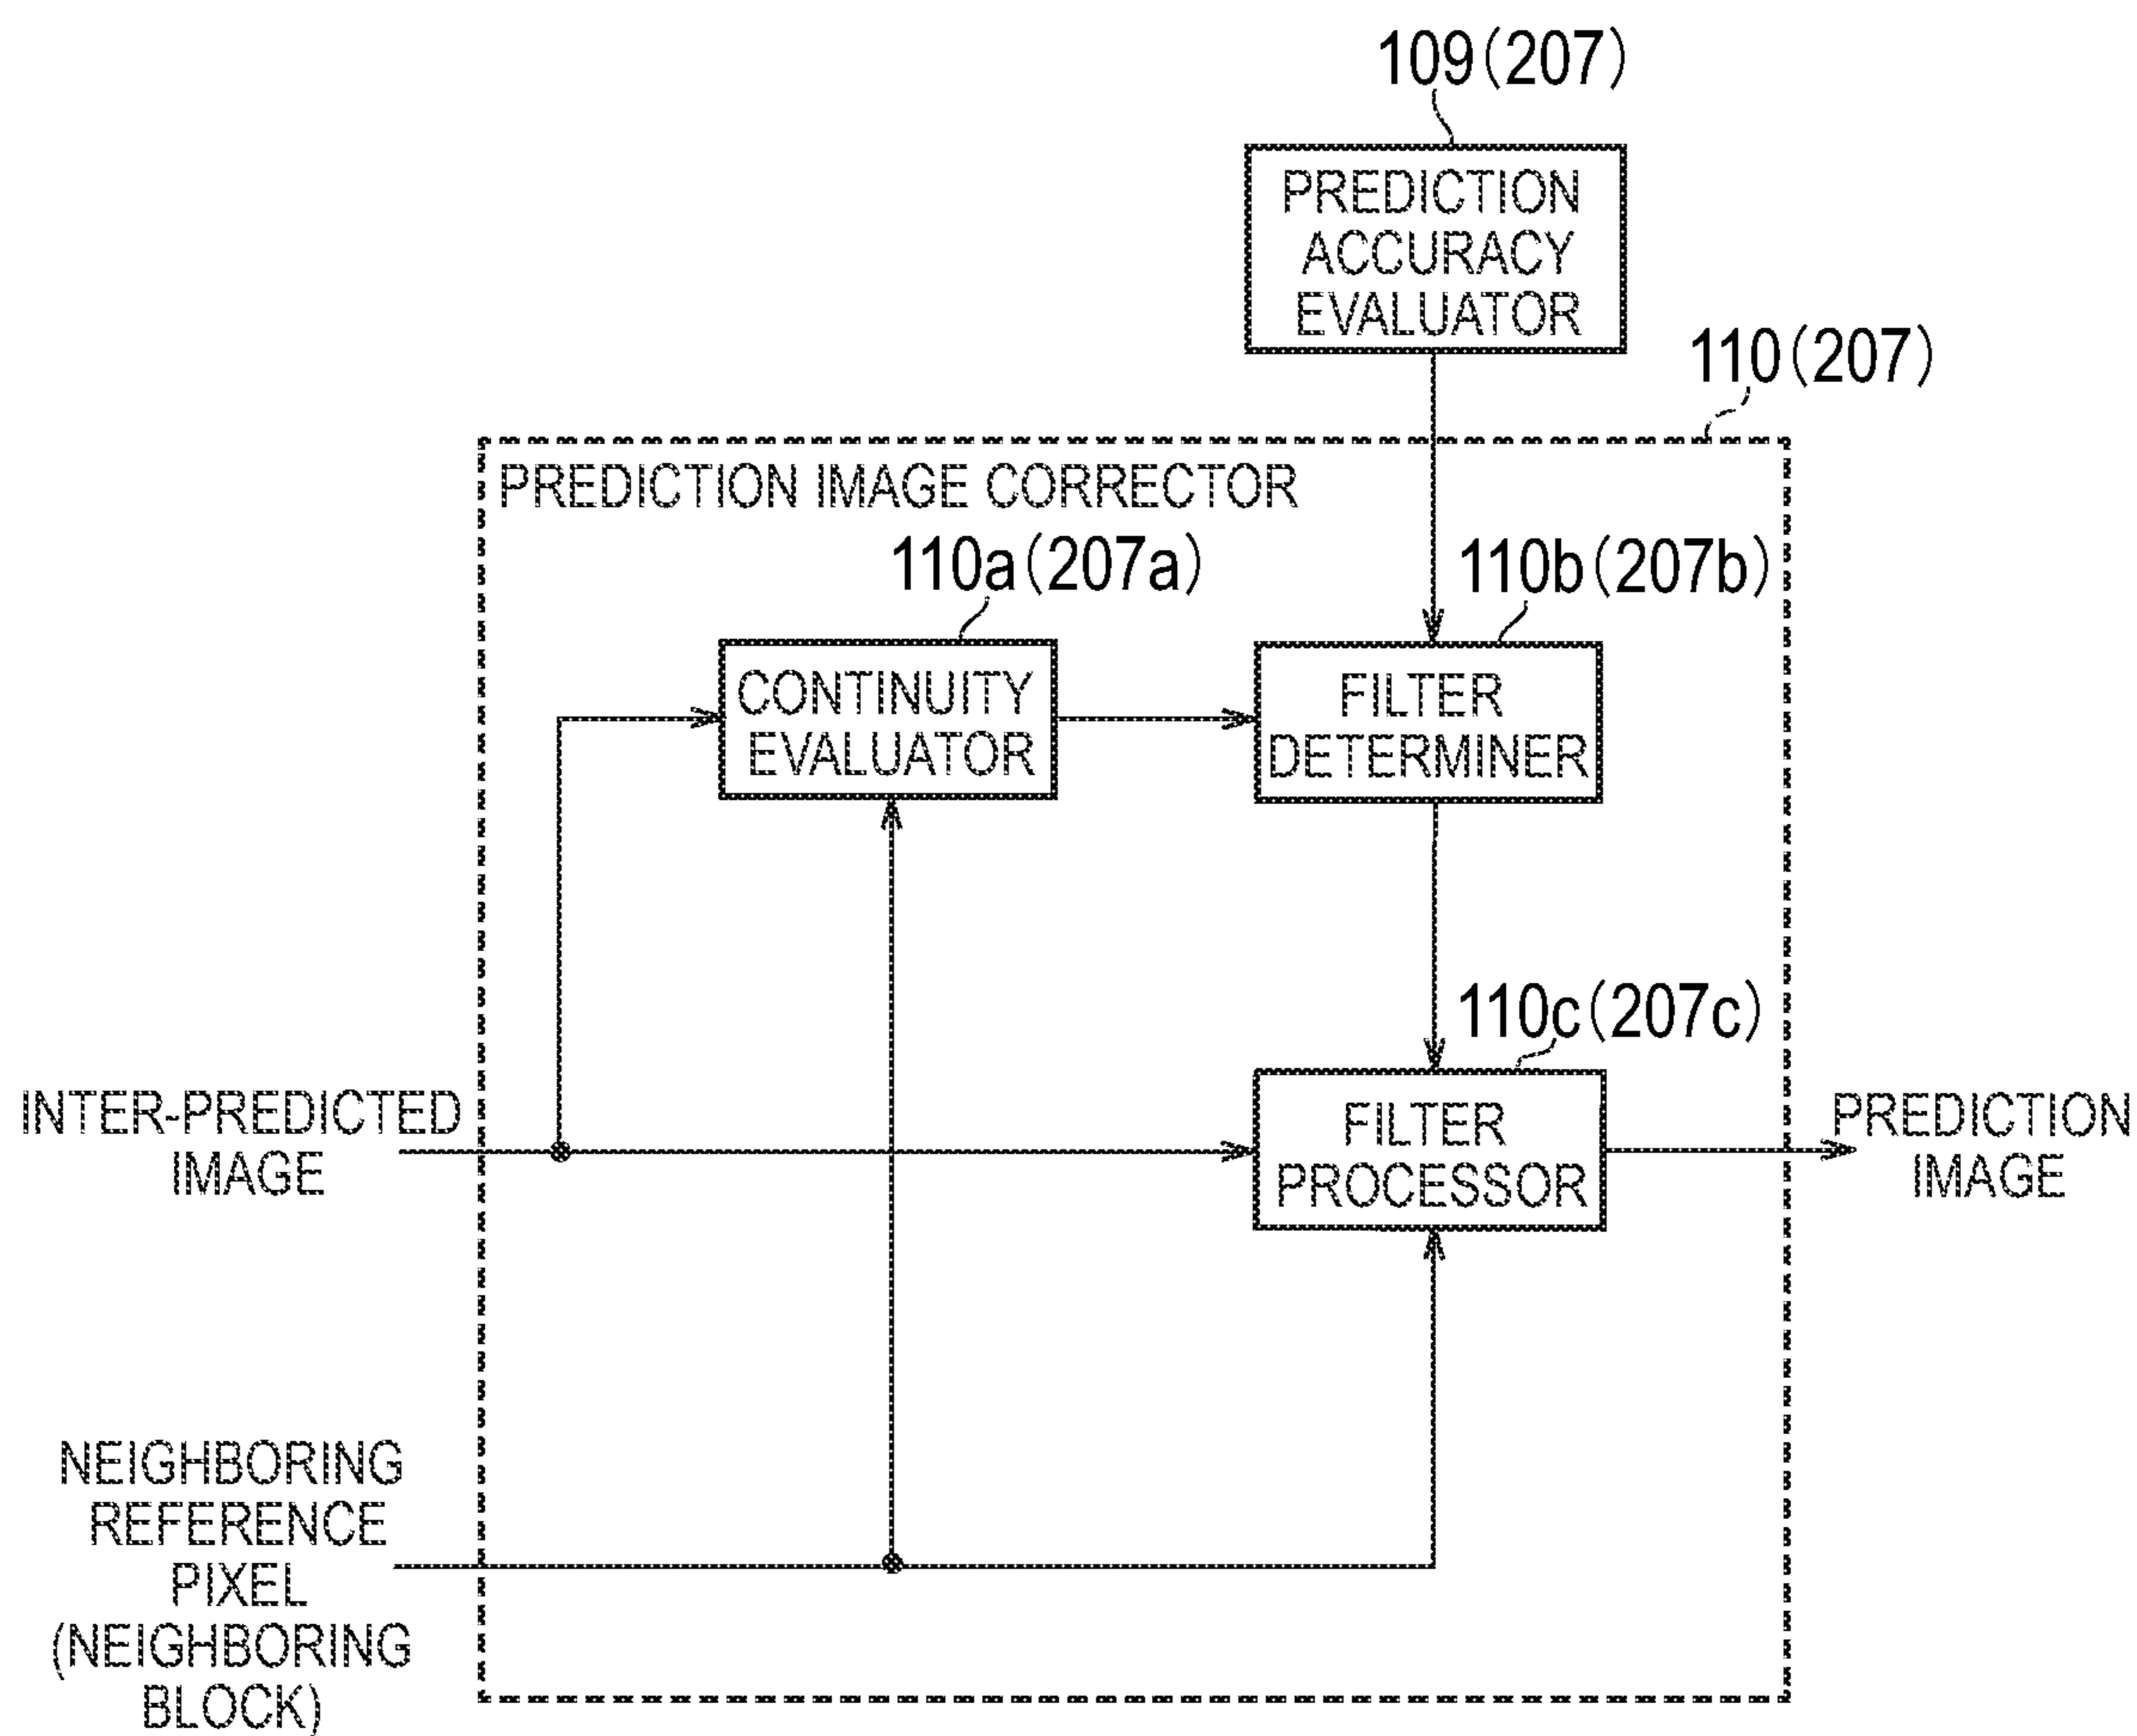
109(207)

PREDICTION ACCURACY EVALUATOR

110(207)

PREDICTION IMAGE CORRECTOR

110a(207a)

110b(207b)

CONTINUITY EVALUATOR

FILTER DETERMINER

110c(207c)

INTER-PREDICTED IMAGE

FILTER PROCESSOR

PREDICTION IMAGE

NEIGHBORING REFERENCE PIXEL (NEIGHBORING BLOCK)